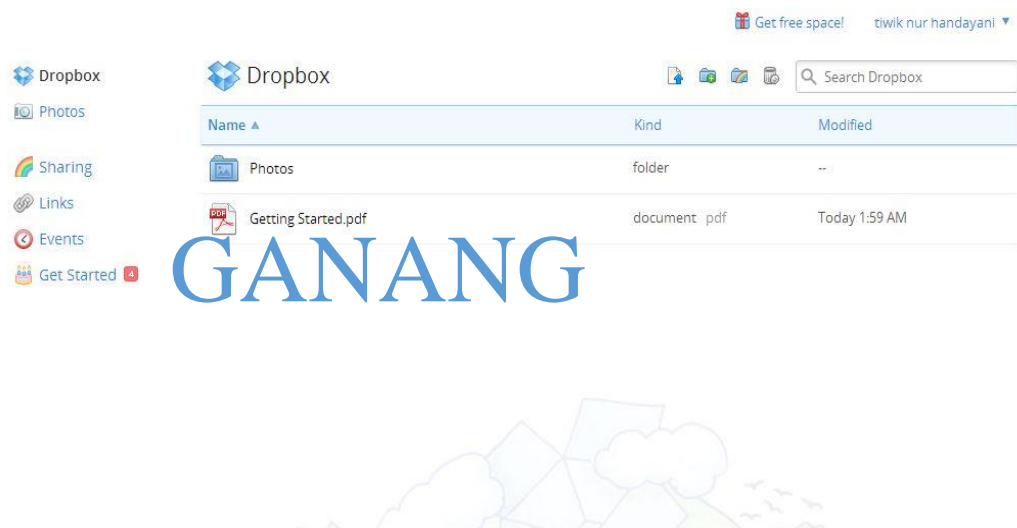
Get free space!
tiwik nur handayani ▼

Dropbox
Photos

Sharing
Links
Events
Get Started 4

Dropbox

Search Dropbox

| Name ▲ | Kind | Modified |
|---|---|---|
| Photos | folder | -- |
| Getting Started.pdf | document pdf | Today 1:59 AM |

GANANG